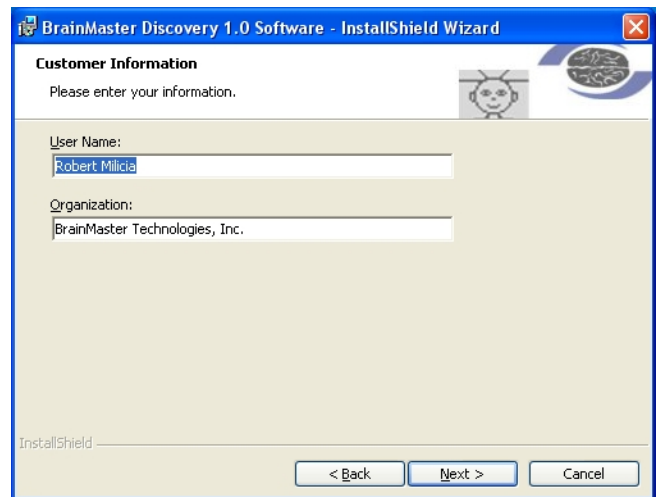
BrainMaster Discovery 1.0 Software - InstallShield Wizard

Customer Information

Please enter your information.

User Name:

Robert Milicia

Organization:

BrainMaster Technologies, Inc.

InstallShield

< Back

Next >

Cancel